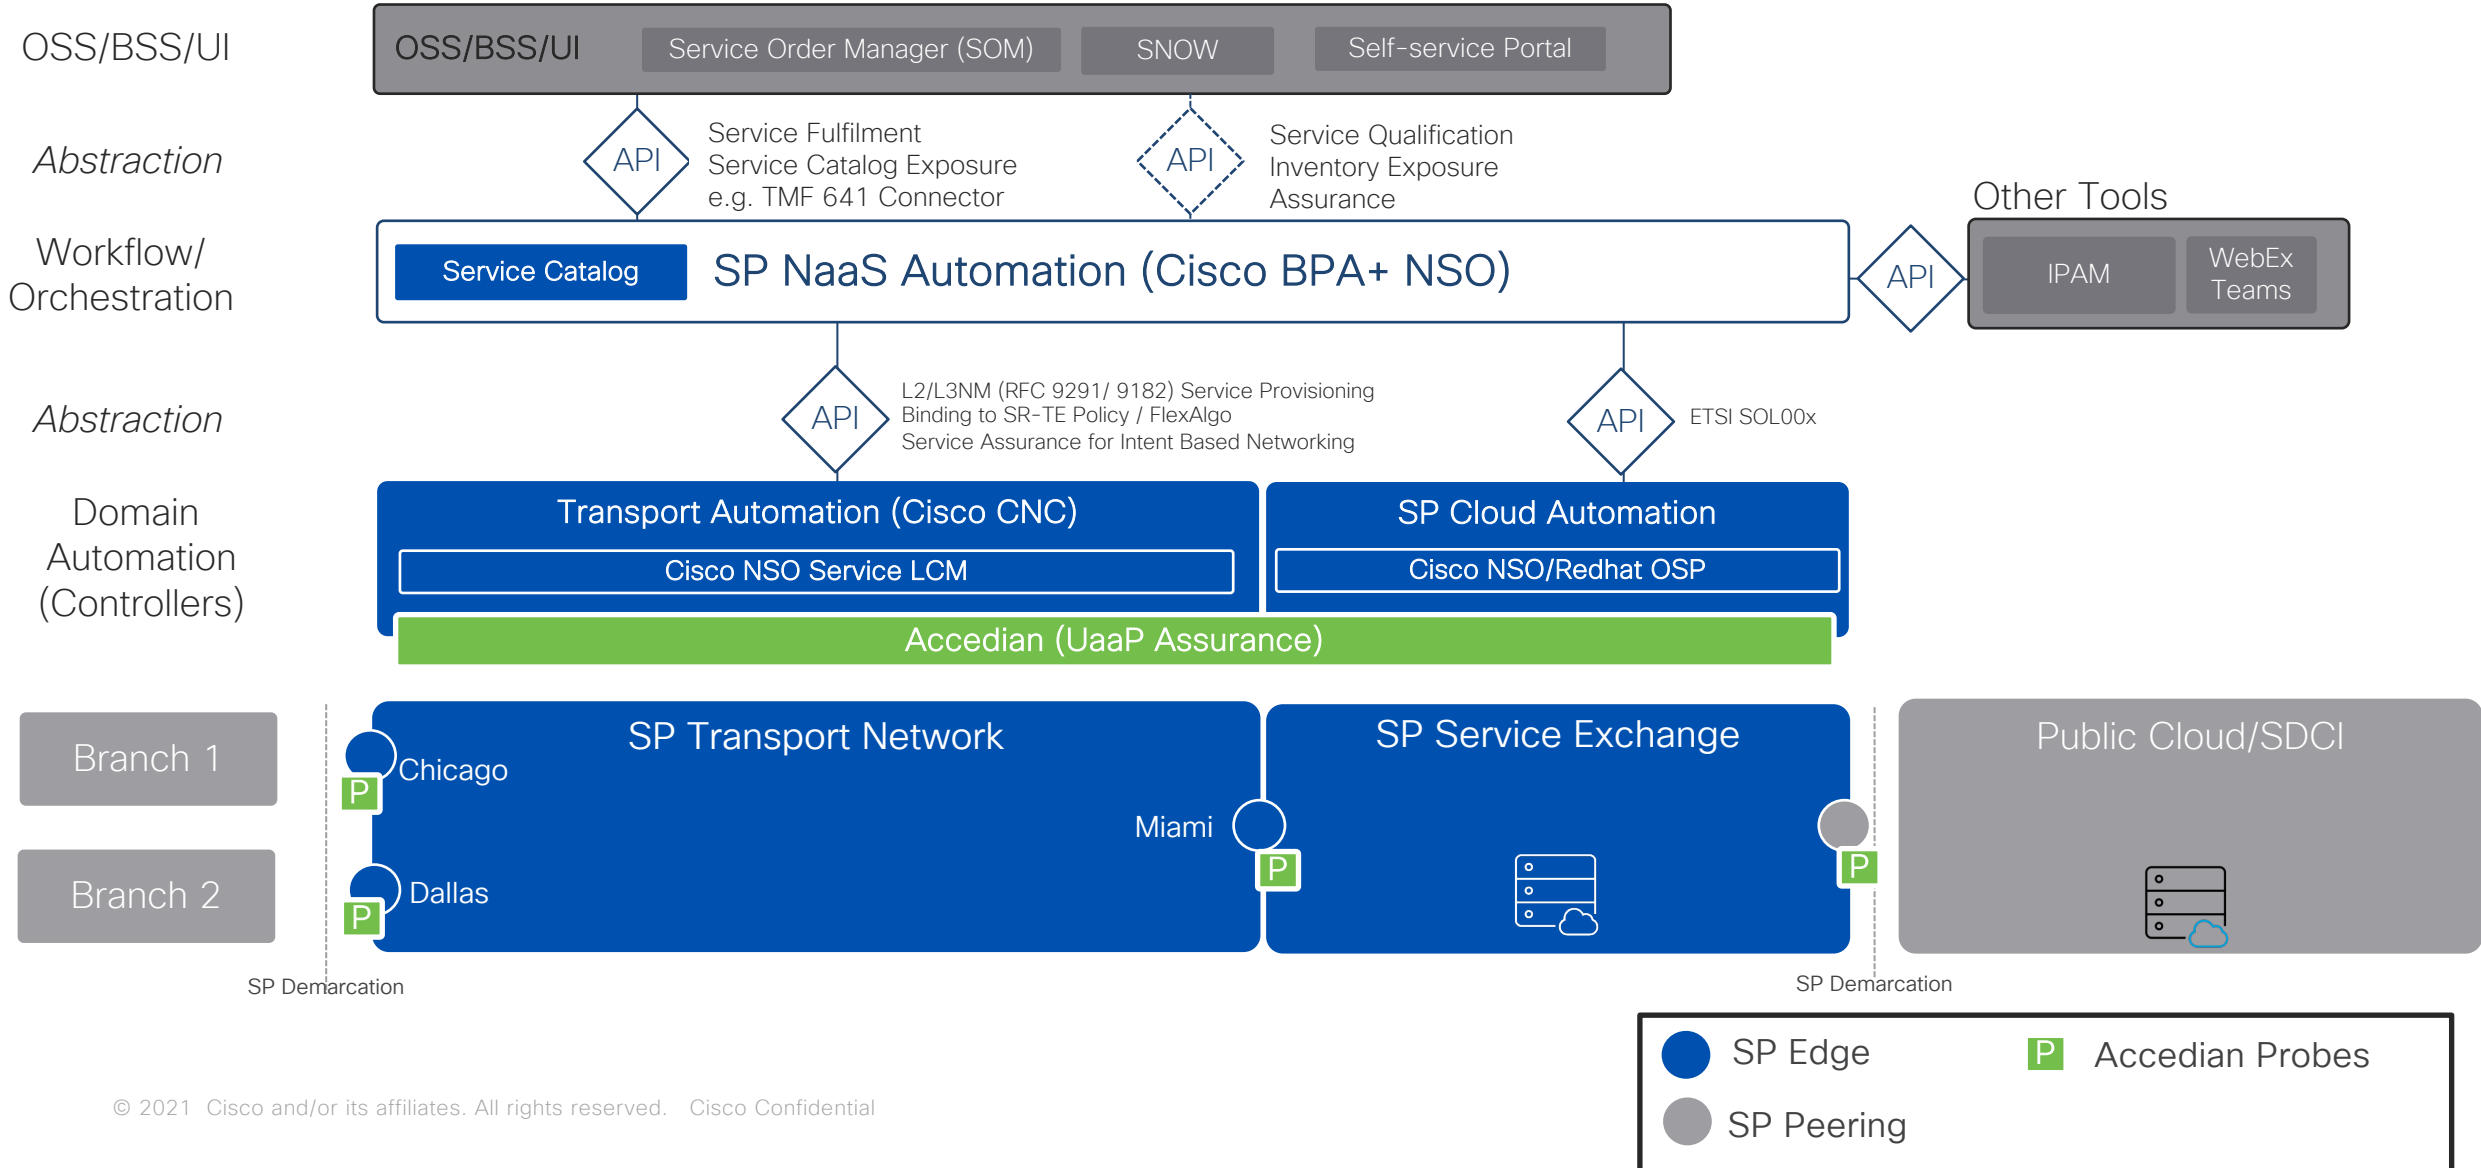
OSS/BSS/UI

OSS/BSS/UI Service Order Manager (SOM) SNOW Self-service Portal

Abstraction

API Service Fulfilment Service Catalog Exposure e.g. TMF 641 Connector

API Service Qualification Inventory Exposure Assurance

Other Tools

Workflow/ Orchestration

Service Catalog SP NaaS Automation (Cisco BPA+ NSO)

API

IPAM WebEx Teams

Abstraction

API L2/L3NM (RFC 9291/ 9182) Service Provisioning Binding to SR-TE Policy / FlexAlgo Service Assurance for Intent Based Networking

API ETSI SOL00x

Domain Automation (Controllers)

Transport Automation (Cisco CNC)
Cisco NSO Service LCM

SP Cloud Automation
Cisco NSO/Redhat OSP

Accedian (UaaP Assurance)

Branch 1

Branch 2

SP Transport Network

Chicago
P
Miami
P
Dallas
P

SP Service Exchange
P

Public Cloud/SDCI

SP Demarcation

SP Demarcation

© 2021 Cisco and/or its affiliates. All rights reserved. Cisco Confidential

SP Edge
P Accedian Probes
SP Peering